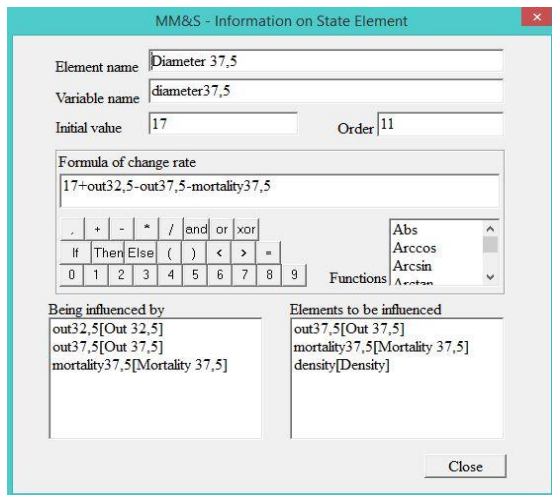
MM&S - Information on State Element

Element name Diameter 37,5

Variable name diameter37,5

Initial value 17

Order 11

Formula of change rate

17+out32,5-out37,5-mortality37,5

, + - * / and or xor

If Then Else ( ) < > =

0 1 2 3 4 5 6 7 8 9

Functions

Abs
Arccos
Arcsin
Arctan

Being influenced by

out32,5[Out 32,5]
out37,5[Out 37,5]
mortality37,5[Mortality 37,5]

Elements to be influenced

out37,5[Out 37,5]
mortality37,5[Mortality 37,5]
density[Density]

Close